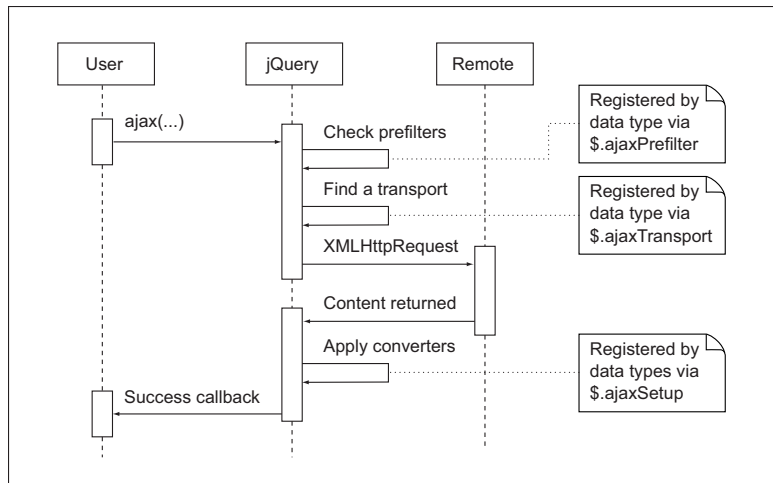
User

jQuery

Remote

ajax(...)

Check prefilters

Registered by data type via $.ajaxPrefilter

Find a transport

Registered by data type via $.ajaxTransport

XMLHttpRequest

Content returned

Apply converters

Registered by data types via $.ajaxSetup

Success callback